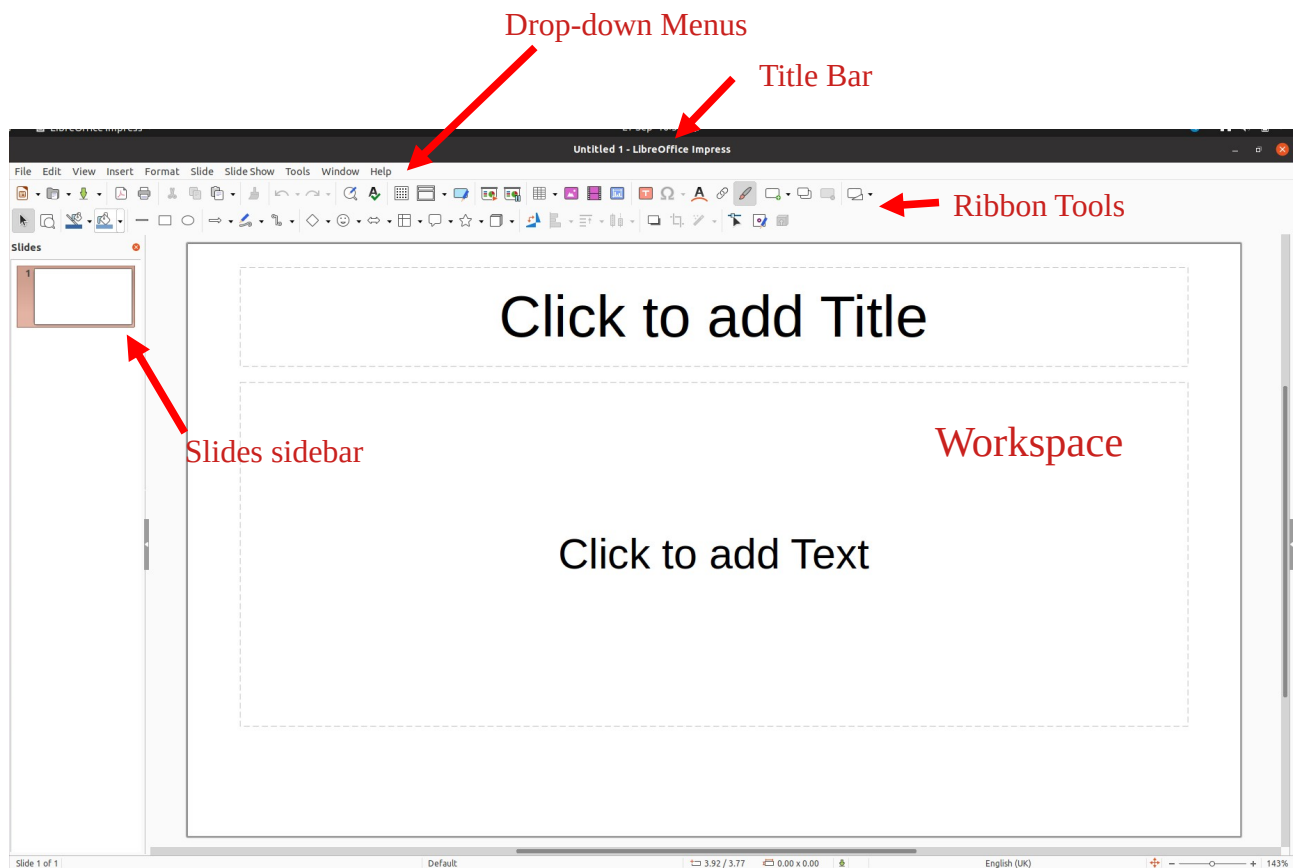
Drop-down Menus

Title Bar

Untitled 1 - LibreOffice Impress

File Edit View Insert Format Slide Slide Show Tools Window Help

Ribbon Tools

Slides

1

Click to add Title

Slides sidebar

Workspace

Click to add Text

Slide 1 of 1 Default 3.92 / 3.77 0.00 x 0.00 English (UK) 143%